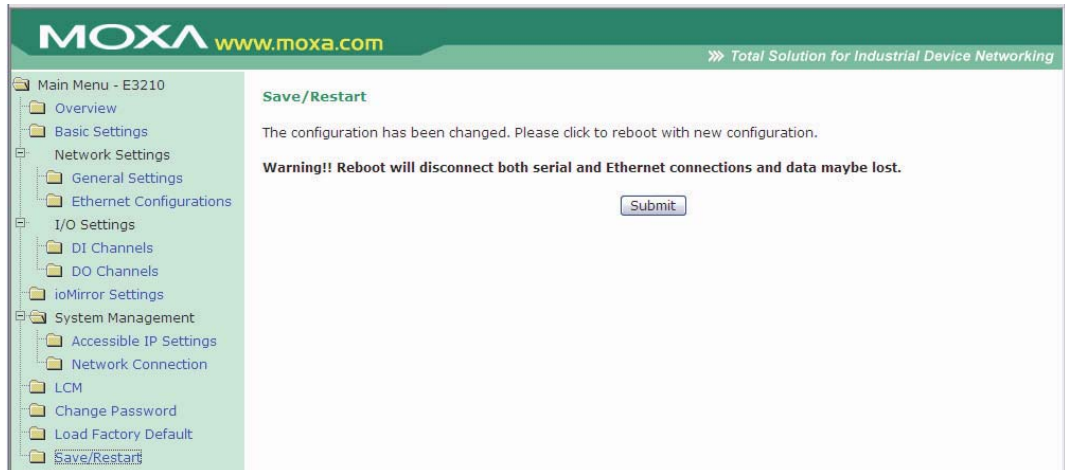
MOXA www.moxa.com

>>> Total Solution for Industrial Device Networking

Main Menu - E3210
Overview
Basic Settings
Network Settings
General Settings
Ethernet Configurations
I/O Settings
DI Channels
DO Channels
ioMirror Settings
System Management
Accessible IP Settings
Network Connection
LCM
Change Password
Load Factory Default
Save/Restart

Save/Restart

The configuration has been changed. Please click to reboot with new configuration.

Warning!! Reboot will disconnect both serial and Ethernet connections and data maybe lost.

Submit